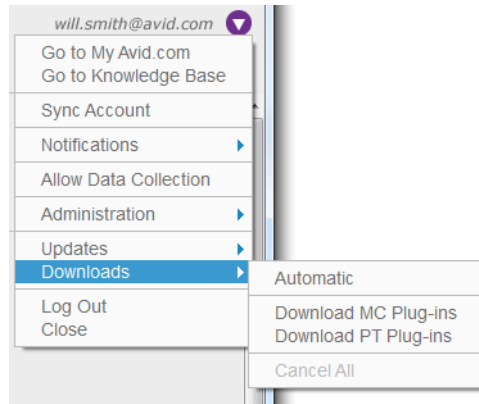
will.smith@avid.com

Go to My Avid.com
Go to Knowledge Base

Sync Account

Notifications

Allow Data Collection

Administration

Updates
Downloads

Log Out
Close

Automatic

Download MC Plug-ins
Download PT Plug-ins

Cancel All